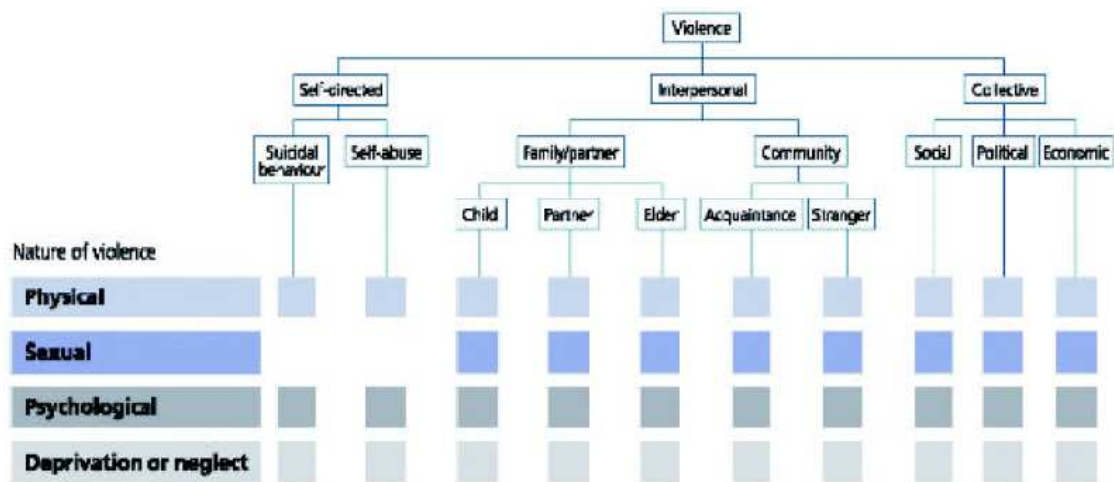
Violence

Self-directed

Interpersonal

Collective

Suicidal behaviour

Self-abuse

Family/partner

Community

Social

Political

Economic

Child

Partner

Elder

Acquaintance

Stranger

Nature of violence

Physical

Sexual

Psychological

Deprivation or neglect